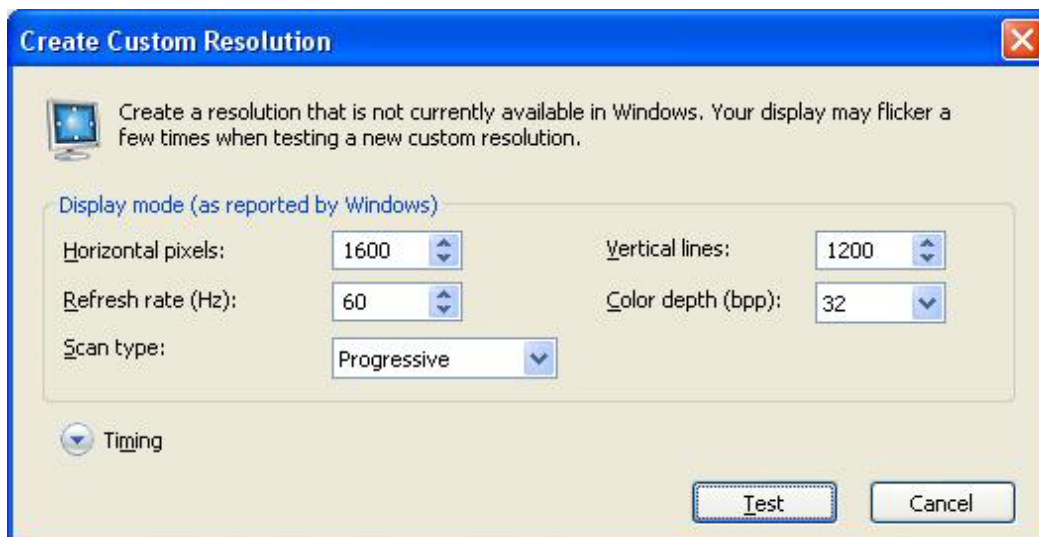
Create Custom Resolution

Create a resolution that is not currently available in Windows. Your display may flicker a few times when testing a new custom resolution.

Display mode (as reported by Windows)

Horizontal pixels: 1600

Vertical lines: 1200

Refresh rate (Hz): 60

Color depth (bpp): 32

Scan type: Progressive

Timing

Test

Cancel